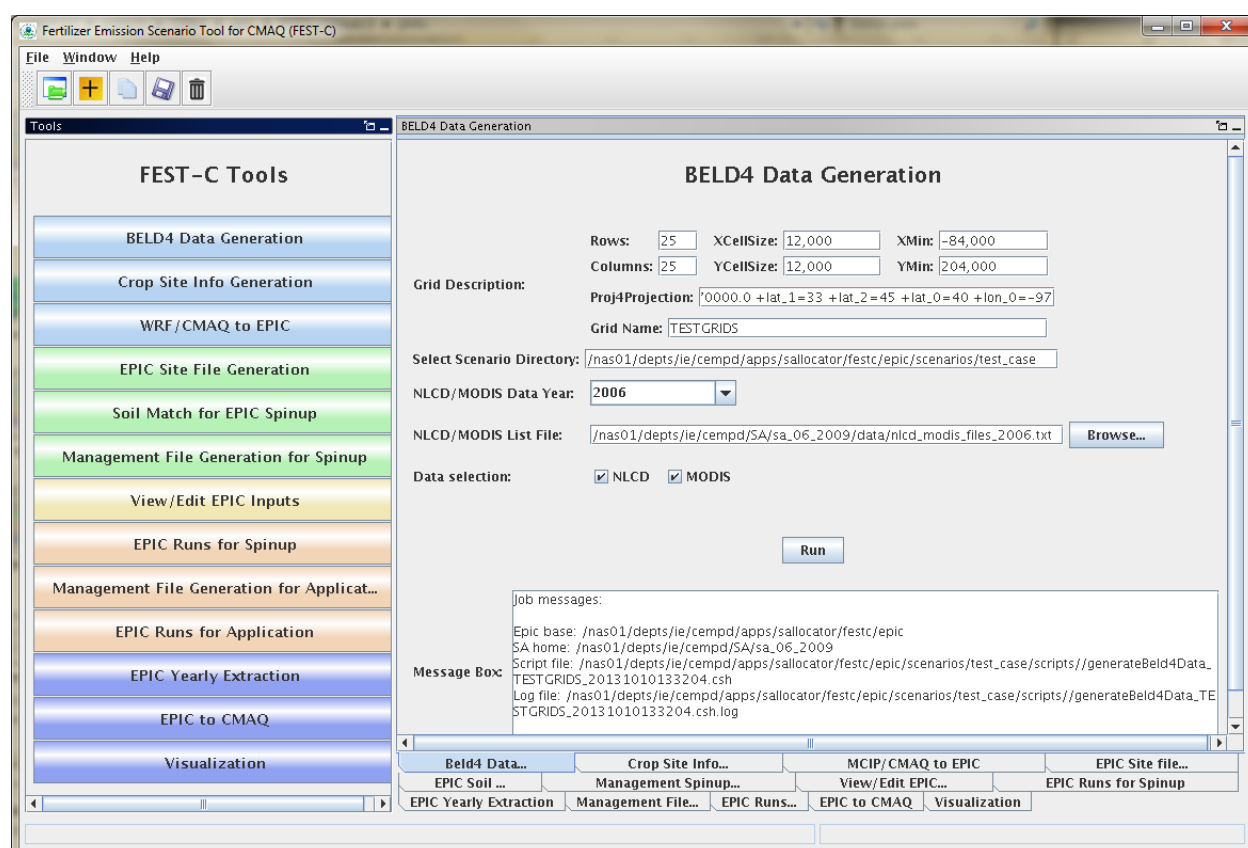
Fertilizer Emission Scenario Tool for CMAQ (FEST-C)

File Window Help

Tools

FEST-C Tools

BELD4 Data Generation

Crop Site Info Generation

WRF/CMAQ to EPIC

EPIC Site File Generation

Soil Match for EPIC Spinup

Management File Generation for Spinup

View/Edit EPIC Inputs

EPIC Runs for Spinup

Management File Generation for Applicat...

EPIC Runs for Application

EPIC Yearly Extraction

EPIC to CMAQ

Visualization

BELD4 Data Generation

BELD4 Data Generation

Grid Description:

Rows: 25 XCellSize: 12,000 XMin: -84,000

Columns: 25 YCellSize: 12,000 YMin: 204,000

Proj4Projection: '0000.0 +lat_1=33 +lat_2=45 +lat_0=40 +lon_0=-97

Grid Name: TESTGRIDS

Select Scenario Directory: /nas01/depts/ie/cempd/apps/sallocator/festc/epic/scenarios/test_case

NLCD/MODIS Data Year: 2006

NLCD/MODIS List File: /nas01/depts/ie/cempd/SA/sa_06_2009/data/nlcd_modis_files_2006.txt Browse...

Data selection: NLCD MODIS

Run

Message Box:

Job messages:

Epic base: /nas01/depts/ie/cempd/apps/sallocator/festc/epic
SA home: /nas01/depts/ie/cempd/SA/sa_06_2009
Script file: /nas01/depts/ie/cempd/apps/sallocator/festc/epic/scenarios/test_case/scripts//generateBeld4Data_TESTGRIDS_20131010133204.csh
Log file: /nas01/depts/ie/cempd/apps/sallocator/festc/epic/scenarios/test_case/scripts//generateBeld4Data_TESTGRIDS_20131010133204.csh.log

Beld4 Data... Crop Site Info... MCIP/CMAQ to EPIC EPIC Site file...
EPIC Soil ... Management Spinup... View/Edit EPIC... EPIC Runs for Spinup
EPIC Yearly Extraction Management File... EPIC Runs... EPIC to CMAQ Visualization